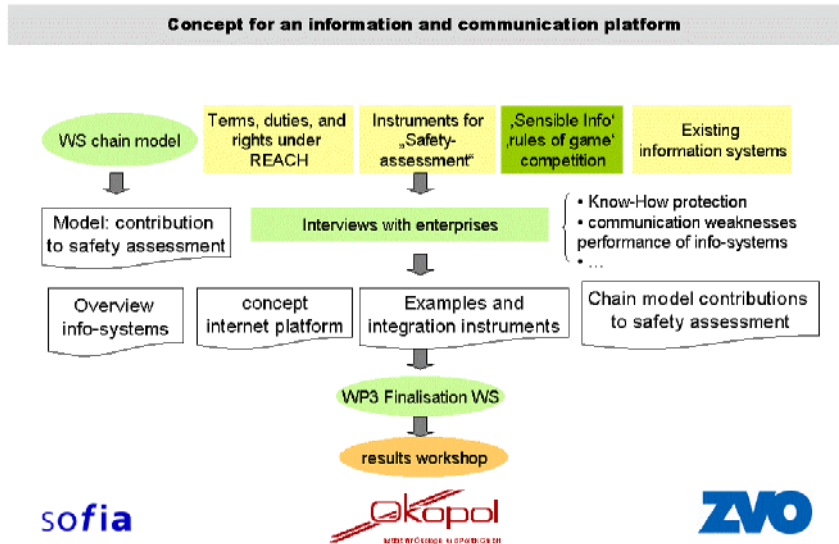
Concept for an information and communication platform

WS chain model

Terms, duties, and rights under REACH

Instruments for „Safety-assessment"

‚Sensible Info' ‚rules of game' competition

Existing information systems

Model: contribution to safety assessment

Interviews with enterprises

• Know-How protection
• communication weaknesses performance of info-systems
• ...

Overview info-systems

concept internet platform

Examples and integration instruments

Chain model contributions to safety assessment

WP3 Finalisation WS

results workshop

sofia

ökopol

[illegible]

ZVO